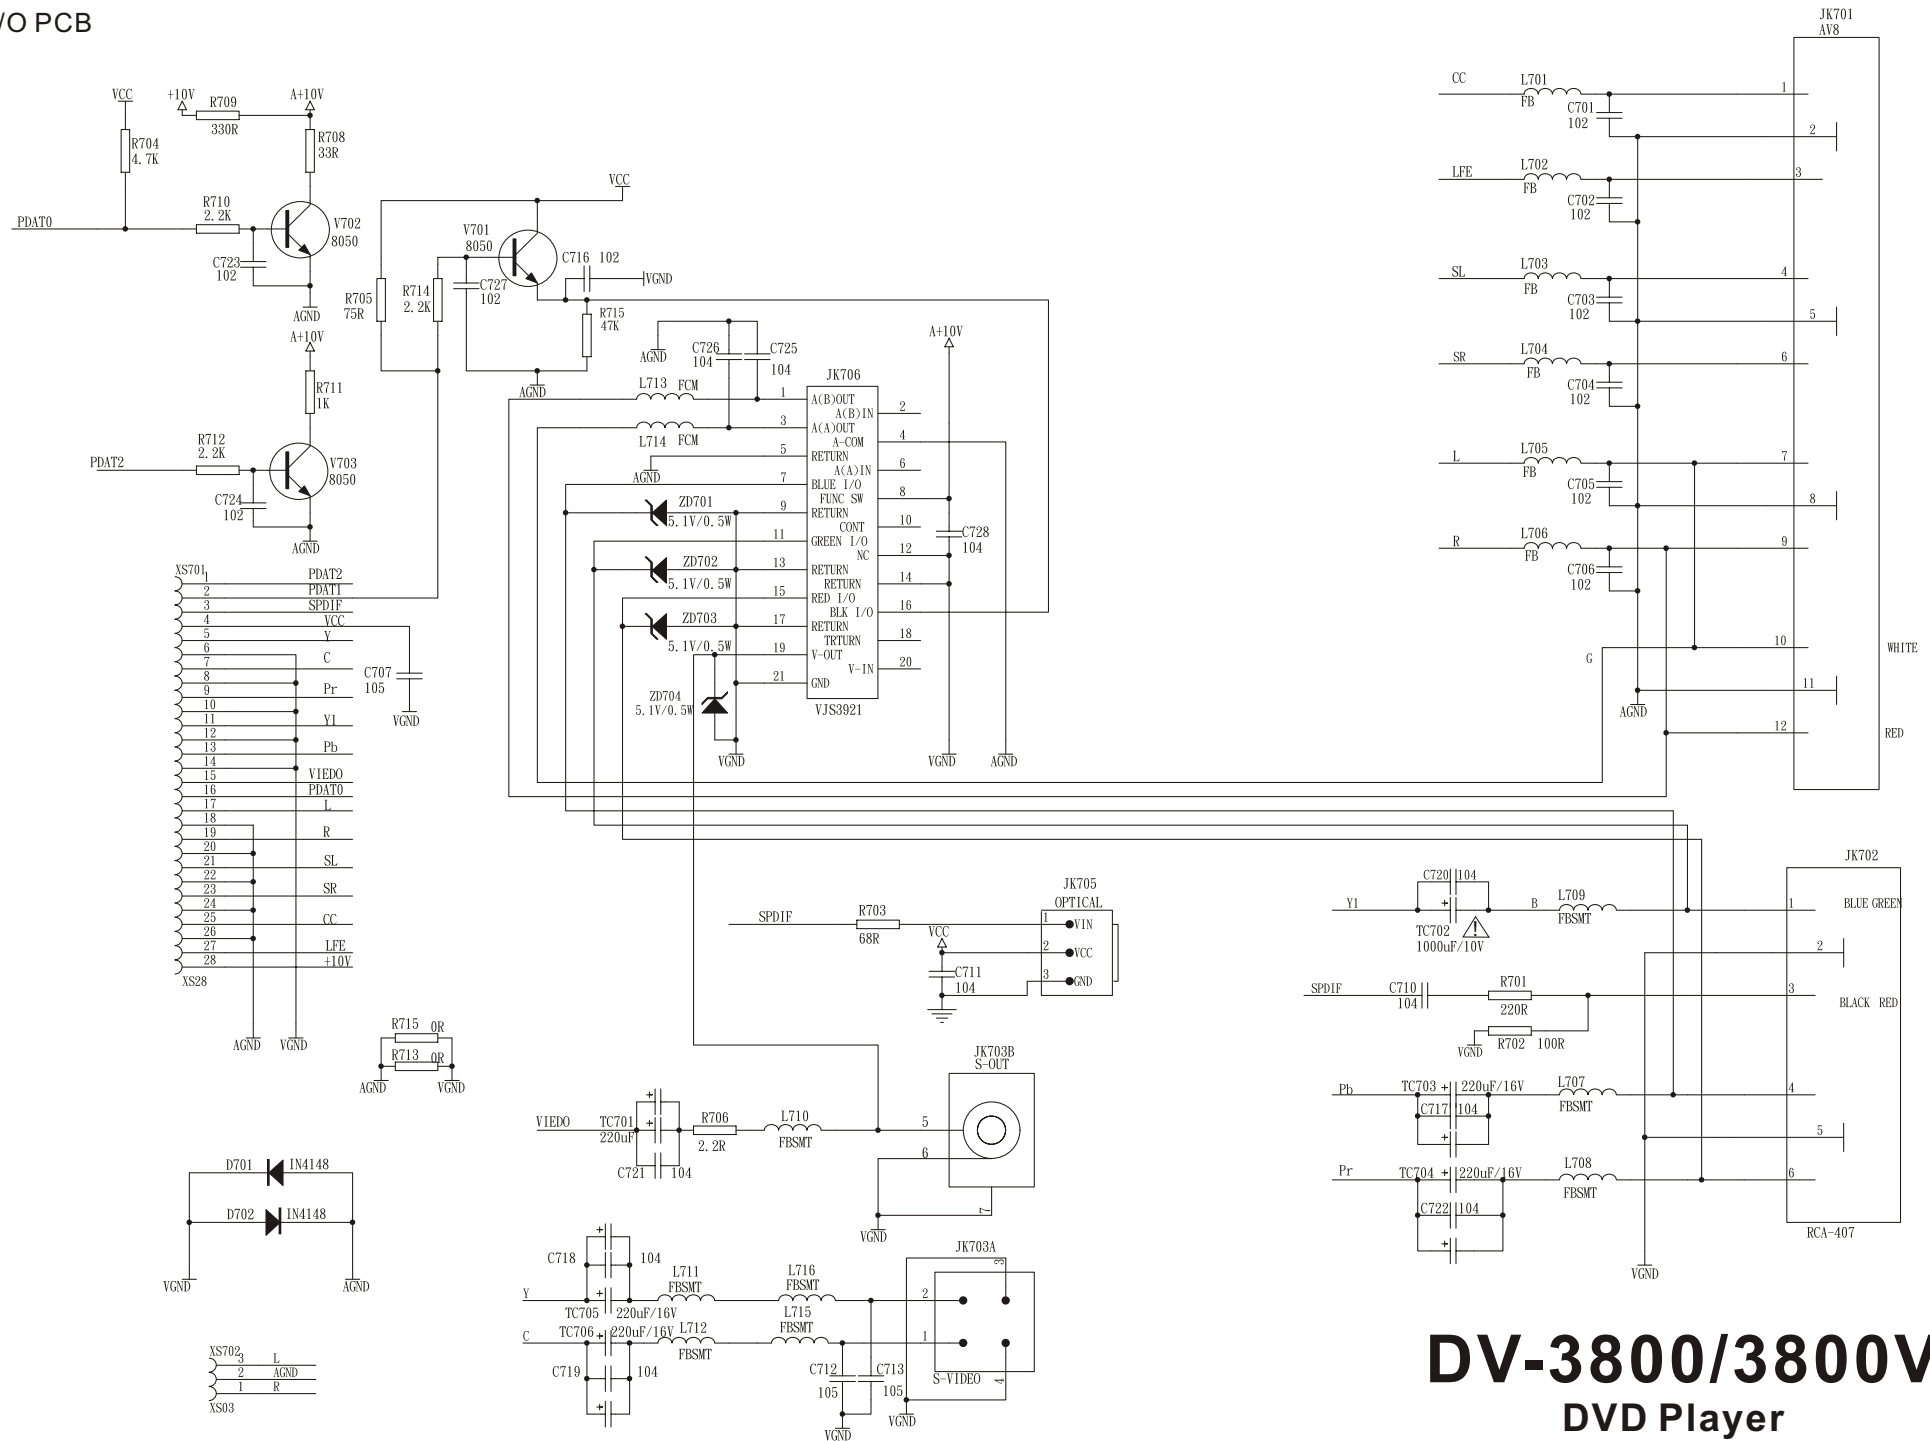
/O PCB

VCC
+10V
R709
330R
A+10V
R708
33R
R704
4.7K
R710
2.2K
PDAT0
V702
8050
C723
102
AGND
A+10V
R711
1K
R712
2.2K
PDAT2
V703
8050
C724
102
AGND

VCC
V701
8050
C716 102
VGND
R705
75R
R714
2.2K
C727
102
R715
47K
AGND
C726
104
C725
104
AGND
L713 FCM
L714 FCM
AGND
ZD701
5.1V/0.5W
ZD702
5.1V/0.5W
ZD703
5.1V/0.5W
ZD704
5.1V/0.5W
VGND

JK706
1 A(B)OUT
2 A(B)IN
3 A(A)OUT
4 A-COM
5 RETURN
6 A(A)IN
7 BLUE I/O
8 FUNC SW
9 RETURN
10 CONT
11 GREEN I/O
12 NC
13 RETURN
14 RETURN
15 RED I/O
16 BLK I/O
17 RETURN
18 TRTURN
19 V-OUT
20 V-IN
21 GND
VJS3921

A+10V
C728
104
VGND
AGND

XS701
1 PDAT2
2 PDAT1
3 SPDIF
4 VCC
5 Y
6
7 C
8
9 Pr
10
11 Y1
12
13 Pb
14
15 VIEDO
16 PDAT0
17 L
18
19 R
20
21 SL
22
23 SR
24
25 CC
26
27 LFE
28 +10V
XS28
C707
105
VGND
AGND VGND

R715 0R
R713 0R
AGND VGND

D701 IN4148
D702 IN4148
VGND AGND

XS702
3 L
2 AGND
1 R
XS03

JK701
AV8
CC
L701
FB
C701
102
1
2
LFE
L702
FB
C702
102
3
SL
L703
FB
C703
102
4
5
SR
L704
FB
C704
102
6
L
L705
FB
C705
102
7
8
R
L706
FB
C706
102
9
10
WHITE
G
11
AGND
12
RED

JK705
OPTICAL
SPDIF
R703
68R
VCC
C711
104
1 VIN
2 VCC
3 GND

JK703B
S-OUT
VIEDO
TC701
220uF
C721
104
R706
2.2R
L710
FBSMT
5
6
VGND

C718
104
L711
FBSMT
L716
FBSMT
Y
TC705
220uF/16V
L715
FBSMT
C
TC706
220uF/16V
L712
FBSMT
C719
104
C712
105
C713
105
VGND
VGND
JK703A
2
1
3
4
S-VIDEO

JK702
C720 104
Y1
TC702
1000uF/10V
B
L709
FBSMT
1 BLUE GREEN
2
SPDIF
C710
104
R701
220R
3 BLACK RED
VGND
R702 100R
Pb
TC703 220uF/16V
C717 104
L707
FBSMT
4
5
Pr
TC704 220uF/16V
C722 104
L708
FBSMT
6
RCA-407
VGND

DV-3800/3800V
DVD Player